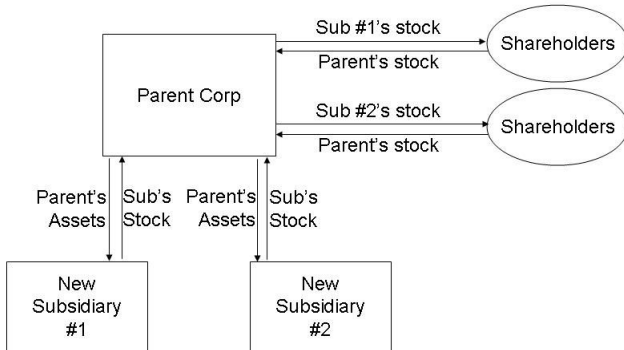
Parent Corp

Sub #1's stock

Parent's stock

Shareholders

Sub #2's stock

Parent's stock

Shareholders

Parent's Assets

Sub's Stock

Parent's Assets

Sub's Stock

New Subsidiary #1

New Subsidiary #2